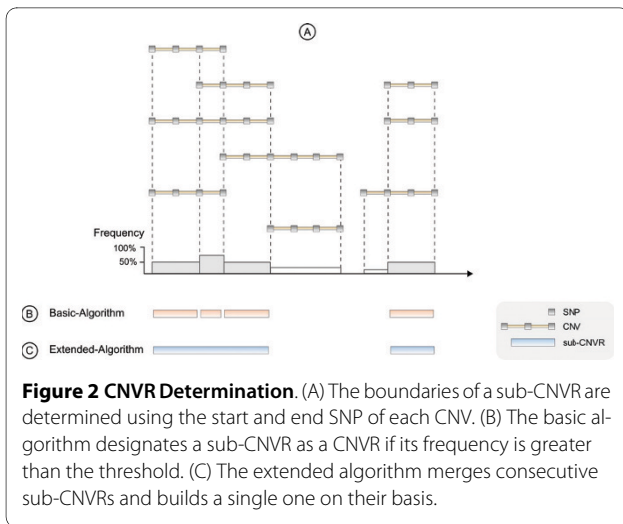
A

Frequency
100%
50%

B Basic-Algorithm

C Extended-Algorithm

SNP
CNV
sub-CNVR

**Figure 2 CNVR Determination**. (A) The boundaries of a sub-CNVR are determined using the start and end SNP of each CNV. (B) The basic algorithm designates a sub-CNVR as a CNVR if its frequency is greater than the threshold. (C) The extended algorithm merges consecutive sub-CNVRs and builds a single one on their basis.